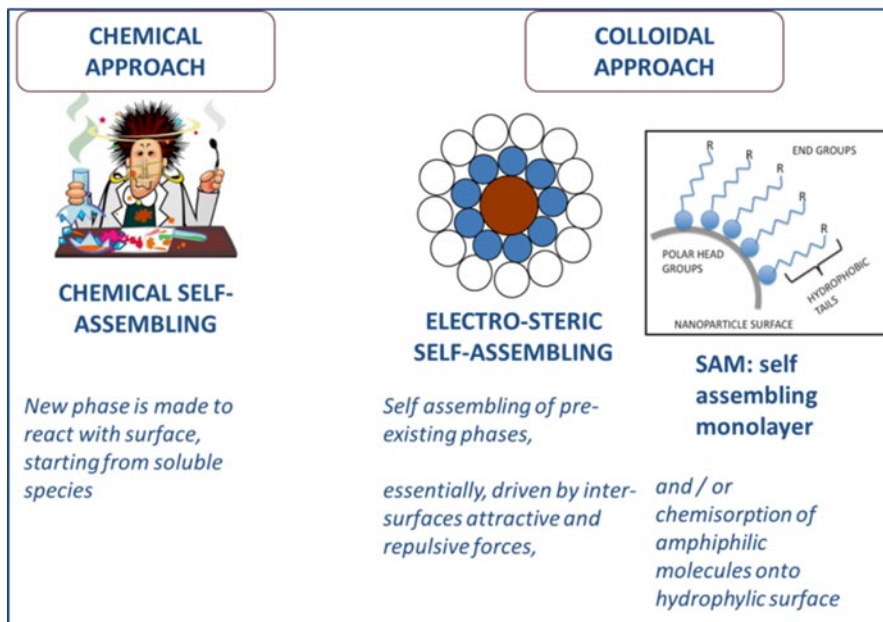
CHEMICAL APPROACH

COLLOIDAL APPROACH

CHEMICAL SELF-ASSEMBLING

New phase is made to react with surface, starting from soluble species

ELECTRO-STERIC SELF-ASSEMBLING

Self assembling of pre-existing phases,

essentially, driven by inter-surfaces attractive and repulsive forces,

R R R R R

END GROUPS

POLAR HEAD GROUPS

HYDROPHOBIC TAILS

NANOPARTICLE SURFACE

SAM: self assembling monolayer

and / or chemisorption of amphiphilic molecules onto hydrophylic surface